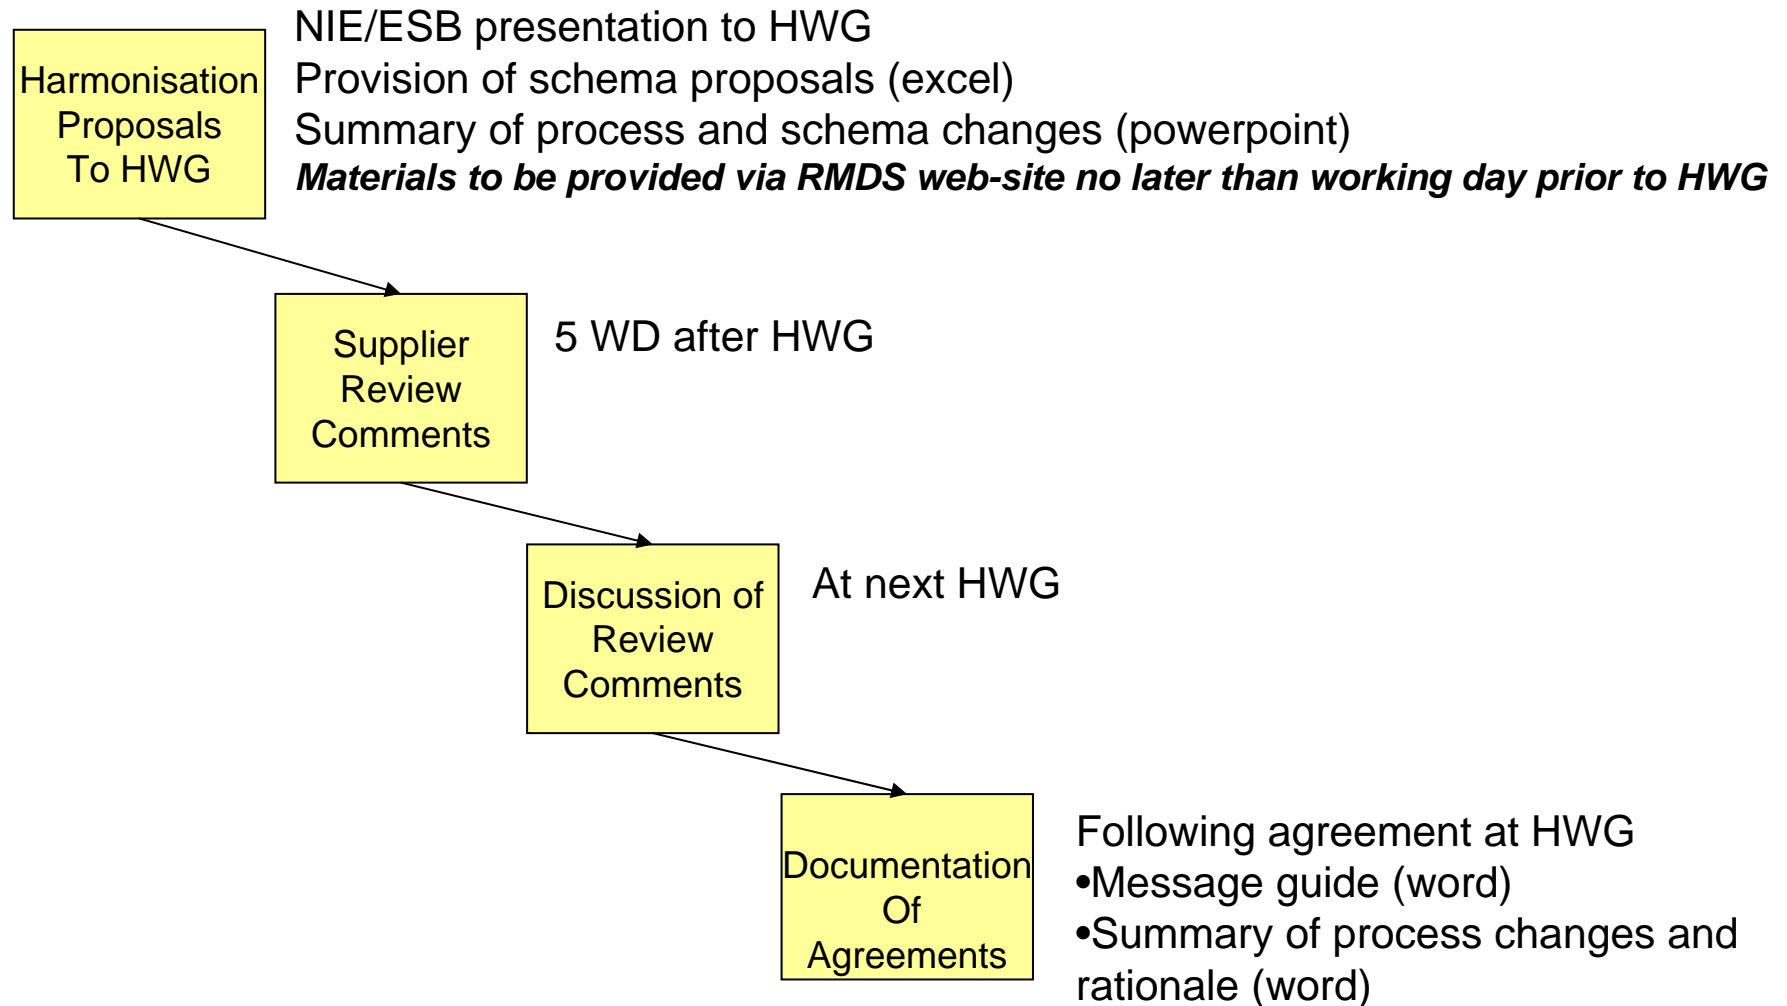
Harmonisation Proposals To HWG

NIE/ESB presentation to HWG
Provision of schema proposals (excel)
Summary of process and schema changes (powerpoint)
*Materials to be provided via RMDS web-site no later than working day prior to HWG*

Supplier Review Comments

5 WD after HWG

Discussion of Review Comments

At next HWG

Documentation Of Agreements

Following agreement at HWG
•Message guide (word)
•Summary of process changes and rationale (word)